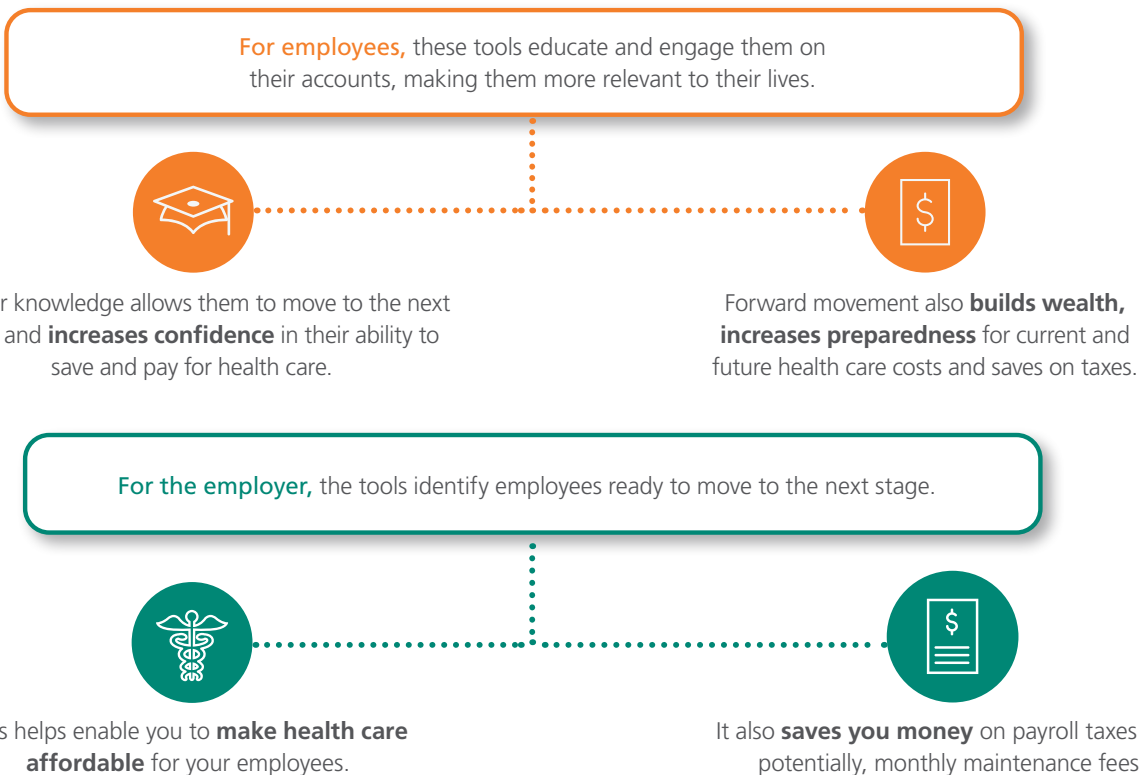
For employees, these tools educate and engage them on their accounts, making them more relevant to their lives.

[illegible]r knowledge allows them to move to the next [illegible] and **increases confidence** in their ability to save and pay for health care.

Forward movement also **builds wealth, increases preparedness** for current and future health care costs and saves on taxes.

For the employer, the tools identify employees ready to move to the next stage.

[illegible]s helps enable you to **make health care affordable** for your employees.

It also **saves you money** on payroll taxes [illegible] potentially, monthly maintenance fees